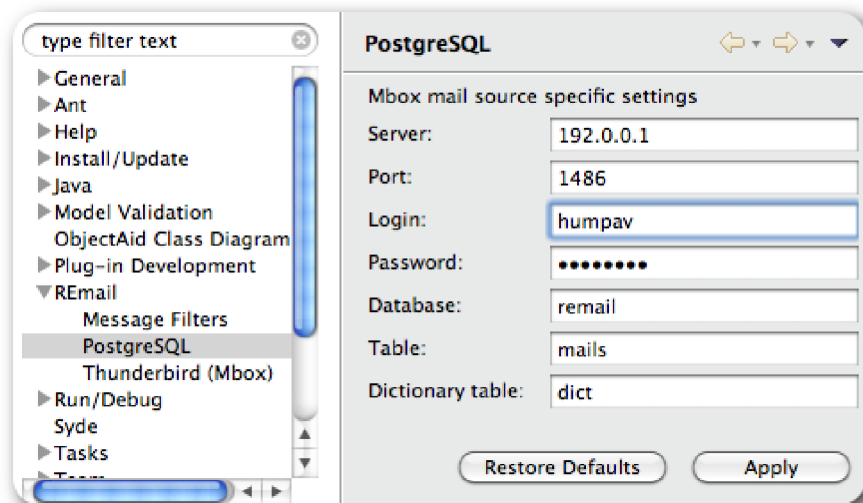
type filter text

General
Ant
Help
Install/Update
Java
Model Validation
ObjectAid Class Diagram
Plug-in Development
REmail
Message Filters
PostgreSQL
Thunderbird (Mbox)
Run/Debug
Syde
Tasks
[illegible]

PostgreSQL

Mbox mail source specific settings

| | |
|---|---|
| Server: | 192.0.0.1 |
| Port: | 1486 |
| Login: | humpav |
| Password: | •••••••• |
| Database: | remail |
| Table: | mails |
| Dictionary table: | dict |

Restore Defaults
Apply